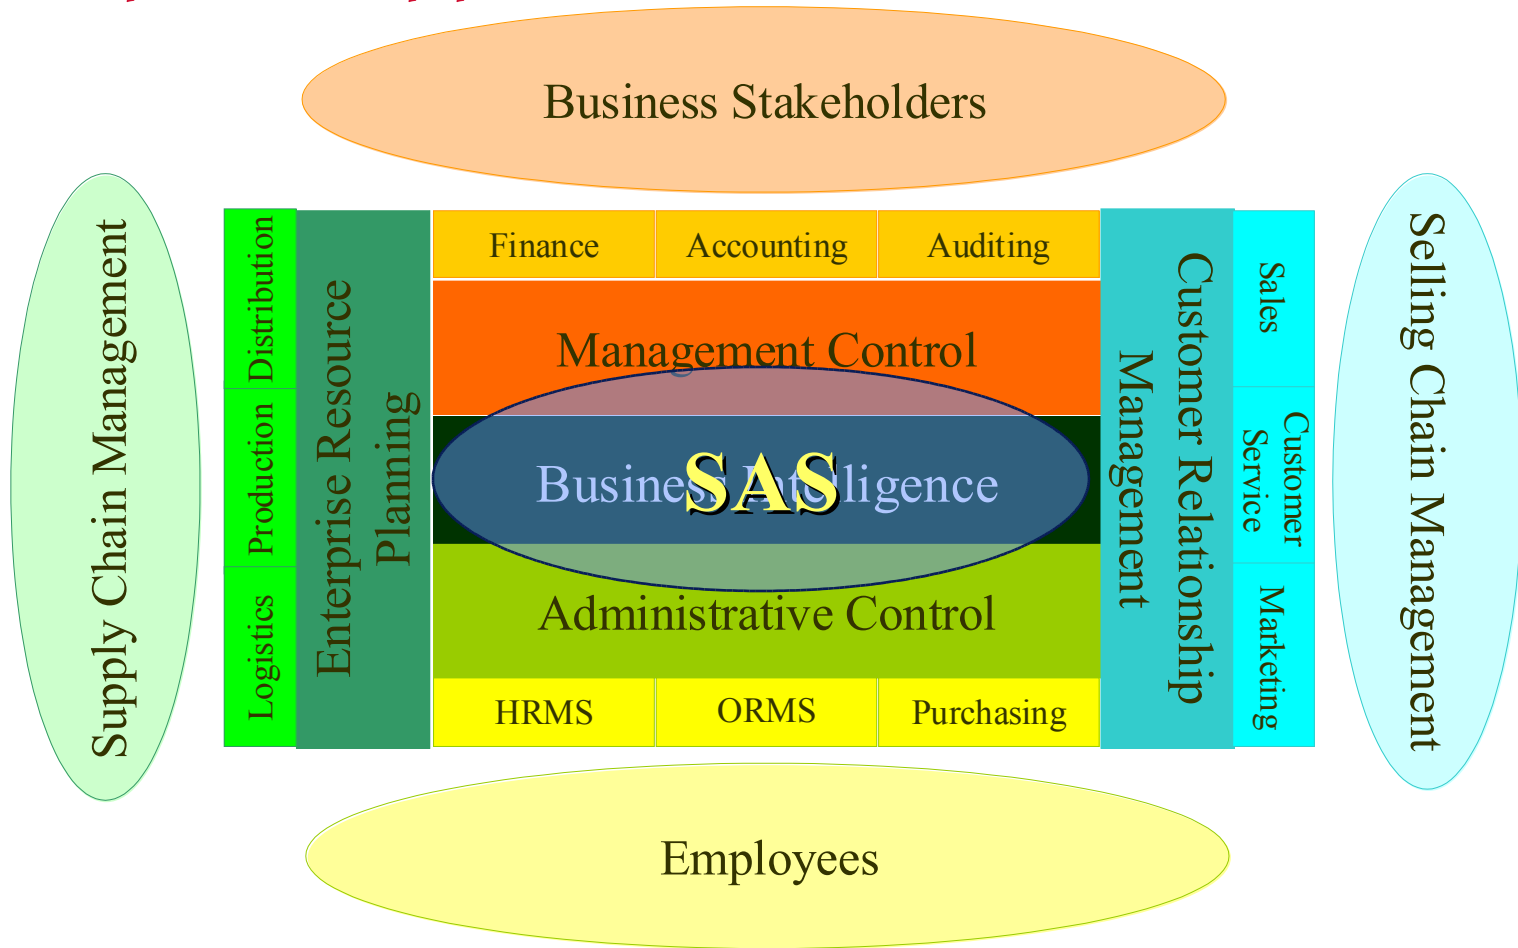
Business Stakeholders

Supply Chain Management

Distribution

Production

Logistics

Enterprise Resource Planning

Finance

Accounting

Auditing

Management Control

Business Intelligence

SAS

Administrative Control

HRMS

ORMS

Purchasing

Customer Relationship Management

Sales

Customer Service

Marketing

Selling Chain Management

Employees